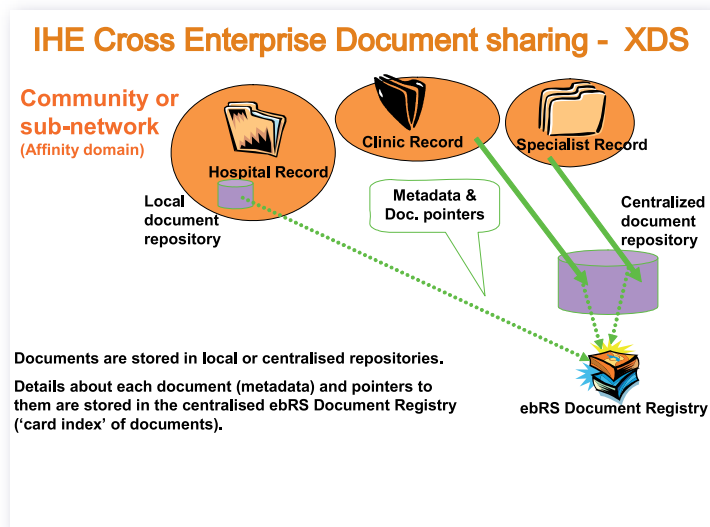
IHE Cross Enterprise Document sharing - XDS

Community or sub-network
(Affinity domain)

Hospital Record

Clinic Record

Specialist Record

Local document repository

Metadata & Doc. pointers

Centralized document repository

Documents are stored in local or centralised repositories.

Details about each document (metadata) and pointers to them are stored in the centralised ebRS Document Registry ('card index' of documents).

ebRS Document Registry